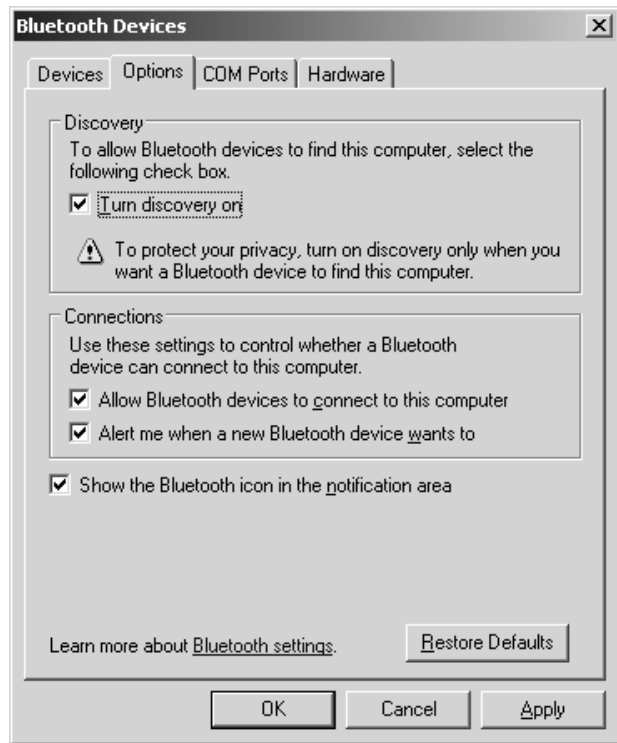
Bluetooth Devices
X

Devices | Options | COM Ports | Hardware

Discovery
To allow Bluetooth devices to find this computer, select the following check box.
☑ Turn discovery on

To protect your privacy, turn on discovery only when you want a Bluetooth device to find this computer.

Connections
Use these settings to control whether a Bluetooth device can connect to this computer.
☑ Allow Bluetooth devices to connect to this computer
☑ Alert me when a new Bluetooth device wants to

☑ Show the Bluetooth icon in the notification area

Learn more about Bluetooth settings.

Restore Defaults

OK | Cancel | Apply